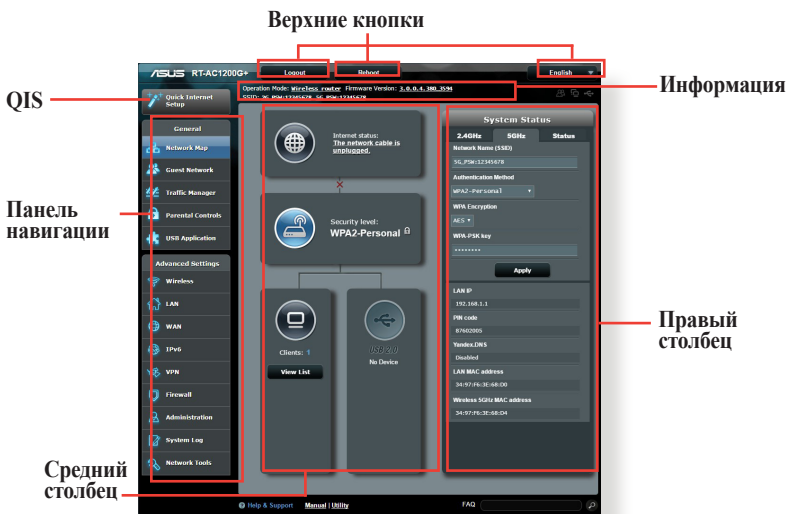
Верхние кнопки

ASUS RT-AC1200G+

Logout

Reboot

English

Информация

Operation Mode: Wireless router Firmware Version: 3.0.0.4.380_3594

SSID: 2G_PSW:12345678 5G_PSW:12345678

QIS

Quick Internet Setup

General

Network Map

Guest Network

Traffic Manager

Parental Controls

USB Application

Панель навигации

Advanced Settings

Wireless

LAN

WAN

IPv6

VPN

Firewall

Administration

System Log

Network Tools

Internet status:
The network cable is unplugged.

Security level:
WPA2-Personal

Clients: 1

View List

USB 2.0

No Device

System Status

2.4GHz | 5GHz | Status

Network Name (SSID)

5G_PSW:12345678

Authentication Method

WPA2-Personal

WPA Encryption

AES

WPA-PSK key

••••••••

Apply

LAN IP

192.168.1.1

PIN code

87602005

Yandex.DNS

Disabled

LAN MAC address

34:97:F6:3E:68:D0

Wireless 5GHz MAC address

34:97:F6:3E:68:D4

Правый столбец

Средний столбец

Help & Support Manual | Utility

FAQ